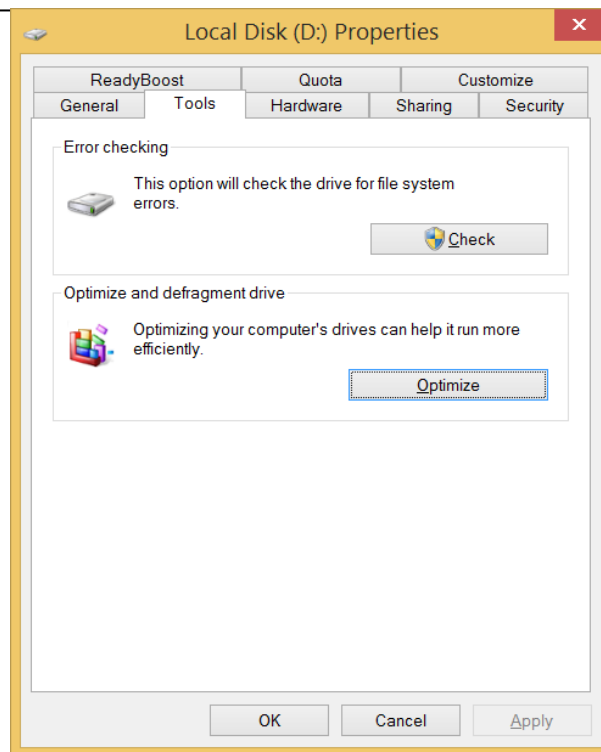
Local Disk (D:) Properties

ReadyBoost
Quota
Customize
General
Tools
Hardware
Sharing
Security

Error checking

This option will check the drive for file system errors.

Check

Optimize and defragment drive

Optimizing your computer's drives can help it run more efficiently.

Optimize

OK
Cancel
Apply